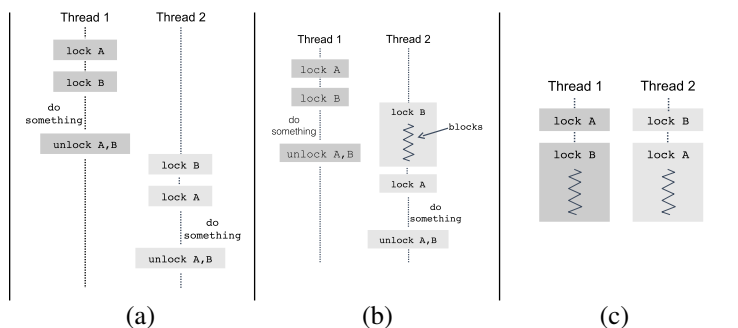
Thread 1
Thread 2
lock A
lock B
do something
unlock A,B
lock B
lock A
do something
unlock A,B

(a)

Thread 1
Thread 2
lock A
lock B
do something
unlock A,B
lock B
blocks
lock A
do something
unlock A,B

(b)

Thread 1
Thread 2
lock A
lock B
lock B
lock A

(c)